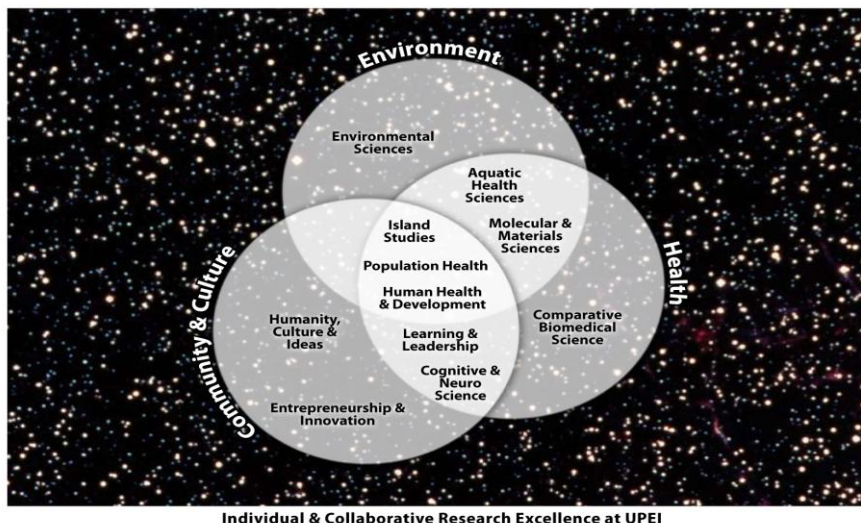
Environment

Health

Community & Culture

Environmental Sciences

Aquatic Health Sciences

Molecular & Materials Sciences

Island Studies

Population Health

Human Health & Development

Learning & Leadership

Cognitive & Neuro Science

Humanity, Culture & Ideas

Comparative Biomedical Science

Entrepreneurship & Innovation

Individual & Collaborative Research Excellence at UPEI